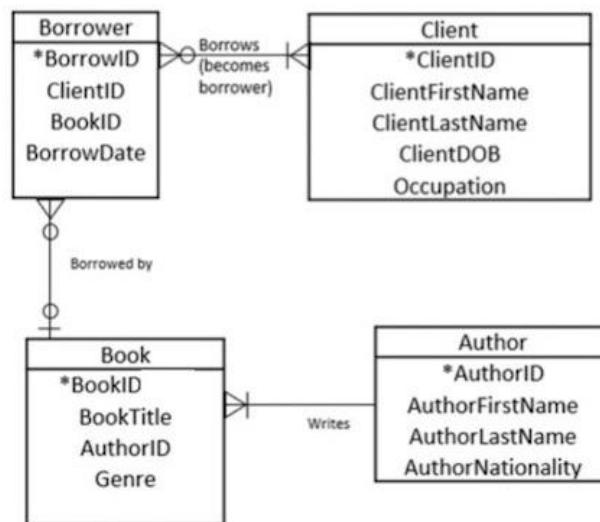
Borrower
*BorrowID
ClientID
BookID
BorrowDate

Borrows (becomes borrower)

Client
*ClientID
ClientFirstName
ClientLastName
ClientDOB
Occupation

Borrowed by

Book
*BookID
BookTitle
AuthorID
Genre

Writes

Author
*AuthorID
AuthorFirstName
AuthorLastName
AuthorNationality